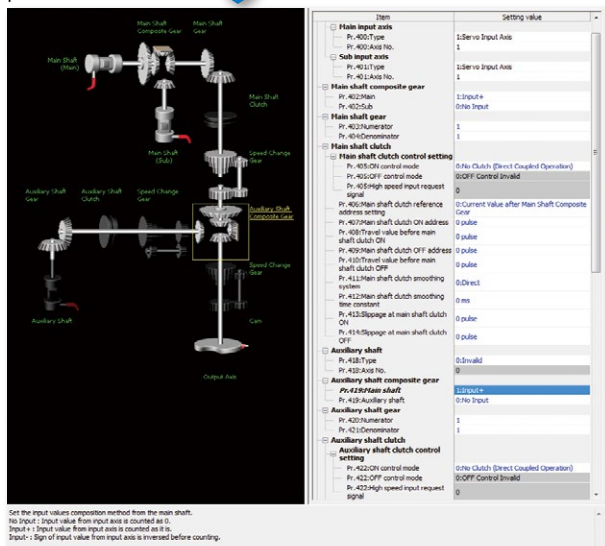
Main Shaft Composite Gear
Main Shaft Gear
Main Shaft (Main)
Main Shaft Clutch
Main Shaft (Sub)
Speed Change Gear
Auxiliary Shaft Gear
Auxiliary Shaft Clutch
Speed Change Gear
Auxiliary Shaft Composite Gear
Speed Change Gear
Auxiliary Shaft
Cam
Output Axis

| Item | Setting value |
|---|---|
| Main input axis | |
| Pr.400:Type | 1:Servo Input Axis |
| Pr.400:Axis No. | 1 |
| Sub input axis | |
| Pr.401:Type | 1:Servo Input Axis |
| Pr.401:Axis No. | 1 |
| Main shaft composite gear | |
| Pr.402:Main | 1:Input+ |
| Pr.402:Sub | 0:No Input |
| Main shaft gear | |
| Pr.403:Numerator | 1 |
| Pr.404:Denominator | 1 |
| Main shaft clutch | |
| Main shaft clutch control setting | |
| Pr.405:ON control mode | 0:No Clutch (Direct Coupled Operation) |
| Pr.405:OFF control mode | 0:OFF Control Invalid |
| Pr.405:High speed input request signal | 0 |
| Pr.406:Main shaft clutch reference address setting | 0:Current Value after Main Shaft Composite Gear |
| Pr.407:Main shaft clutch ON address | 0 pulse |
| Pr.408:Travel value before main shaft clutch ON | 0 pulse |
| Pr.409:Main shaft clutch OFF address | 0 pulse |
| Pr.410:Travel value before main shaft clutch OFF | 0 pulse |
| Pr.411:Main shaft clutch smoothing system | 0:Direct |
| Pr.412:Main shaft clutch smoothing time constant | 0 ms |
| Pr.413:Slippage at main shaft clutch ON | 0 pulse |
| Pr.414:Slippage at main shaft clutch OFF | 0 pulse |
| Auxiliary shaft | |
| Pr.418:Type | 0:Invalid |
| Pr.418:Axis No. | 0 |
| Auxiliary shaft composite gear | |
| Pr.419:Main shaft | 1:Input+ |
| Pr.419:Auxiliary shaft | 0:No Input |
| Auxiliary shaft gear | |
| Pr.420:Numerator | 1 |
| Pr.421:Denominator | 1 |
| Auxiliary shaft clutch | |
| Auxiliary shaft clutch control setting | |
| Pr.422:ON control mode | 0:No Clutch (Direct Coupled Operation) |
| Pr.422:OFF control mode | 0:OFF Control Invalid |
| Pr.422:High speed input request signal | 0 |

Set the input values composition method from the main shaft.
No Input : Input value from input axis is counted as 0.
Input+ : Input value from input axis is counted as it is.
Input- : Sign of input value from input axis is inversed before counting.